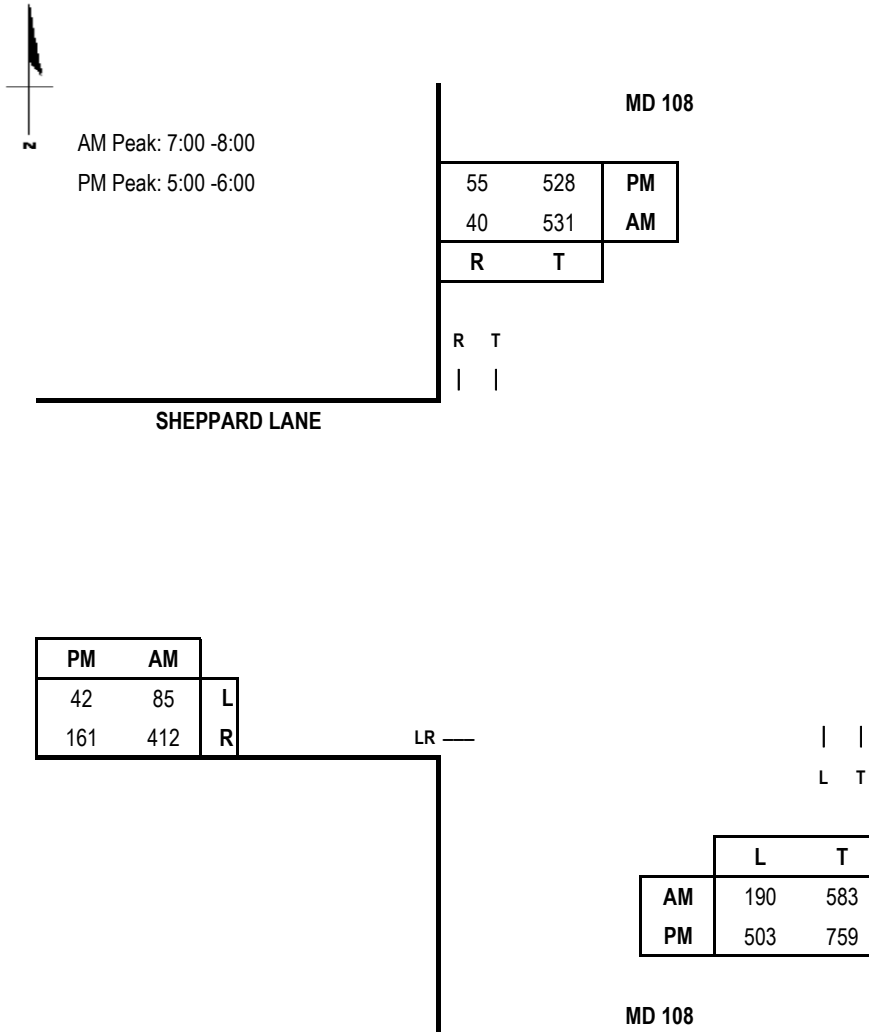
N

AM Peak: 7:00 -8:00

PM Peak: 5:00 -6:00

MD 108

| 55 | 528 | PM |
|---|---|---|
| 40 | 531 | AM |
| R | T | |

R T

SHEPPARD LANE

| PM | AM | |
|---|---|---|
| 42 | 85 | L |
| 161 | 412 | R |

LR ——

L T

| | L | T |
|---|---|---|
| AM | 190 | 583 |
| PM | 503 | 759 |

MD 108